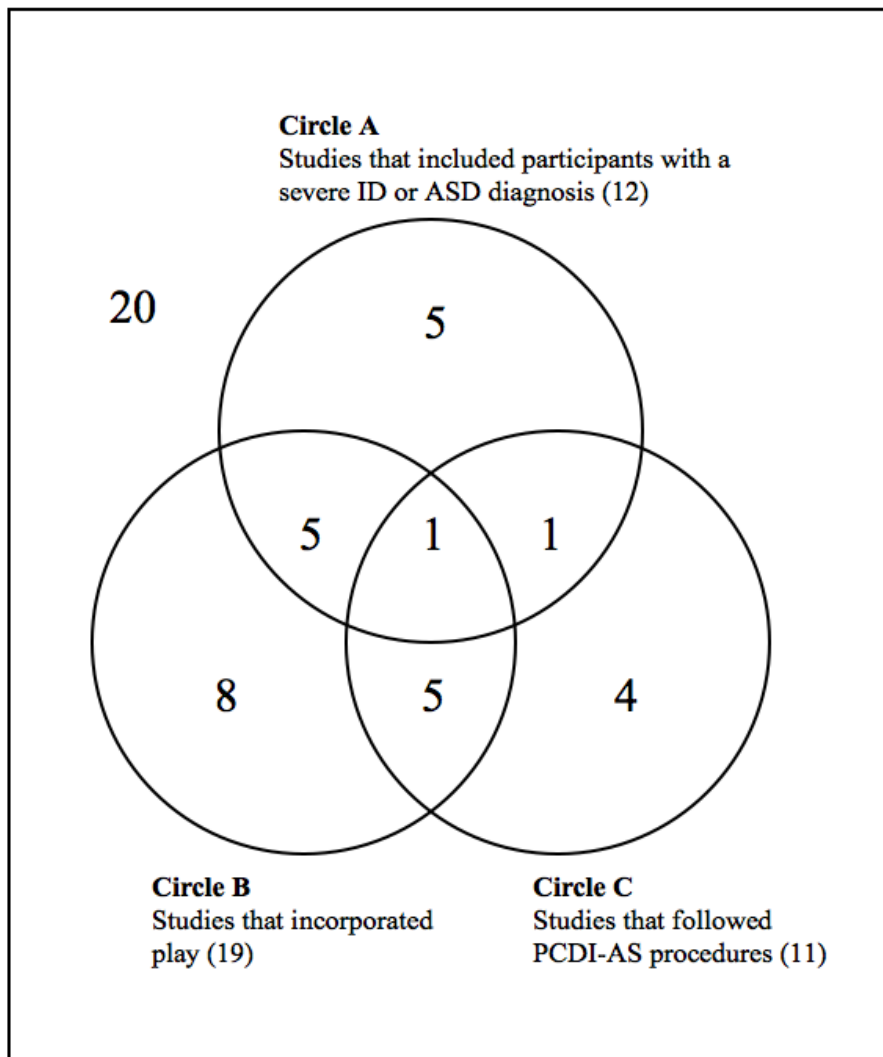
**Circle A**
Studies that included participants with a severe ID or ASD diagnosis (12)

20

5

5

1

1

8

5

4

**Circle B**
Studies that incorporated play (19)

**Circle C**
Studies that followed PCDI-AS procedures (11)